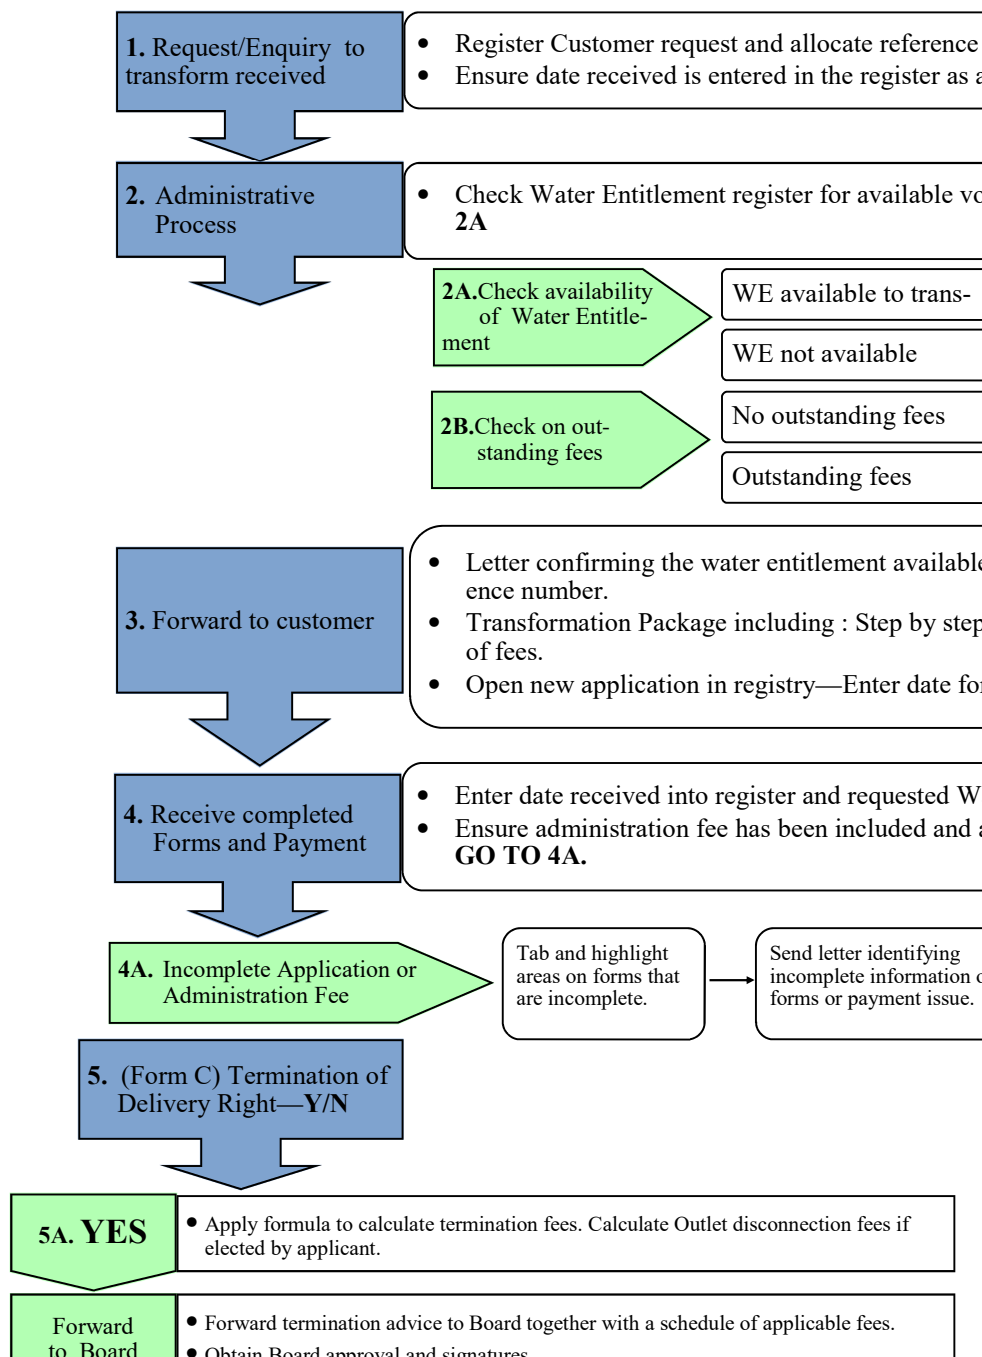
**1.** Request/Enquiry to transform received

- Register Customer request and allocate reference
- Ensure date received is entered in the register as a

**2.** Administrative Process

- Check Water Entitlement register for available vo **2A**

**2A.**Check availability of Water Entitlement

WE available to trans-

WE not available

**2B.**Check on outstanding fees

No outstanding fees

Outstanding fees

**3.** Forward to customer

- Letter confirming the water entitlement available ence number.
- Transformation Package including : Step by step of fees.
- Open new application in registry—Enter date for

**4.** Receive completed Forms and Payment

- Enter date received into register and requested W
- Ensure administration fee has been included and **GO TO 4A.**

**4A.** Incomplete Application or Administration Fee

Tab and highlight areas on forms that are incomplete.

Send letter identifying incomplete information c forms or payment issue.

**5.** (Form C) Termination of Delivery Right—**Y/N**

5A. **YES**

- Apply formula to calculate termination fees. Calculate Outlet disconnection fees if elected by applicant.

Forward to Board

- Forward termination advice to Board together with a schedule of applicable fees.
- Obtain Board approval and signatures